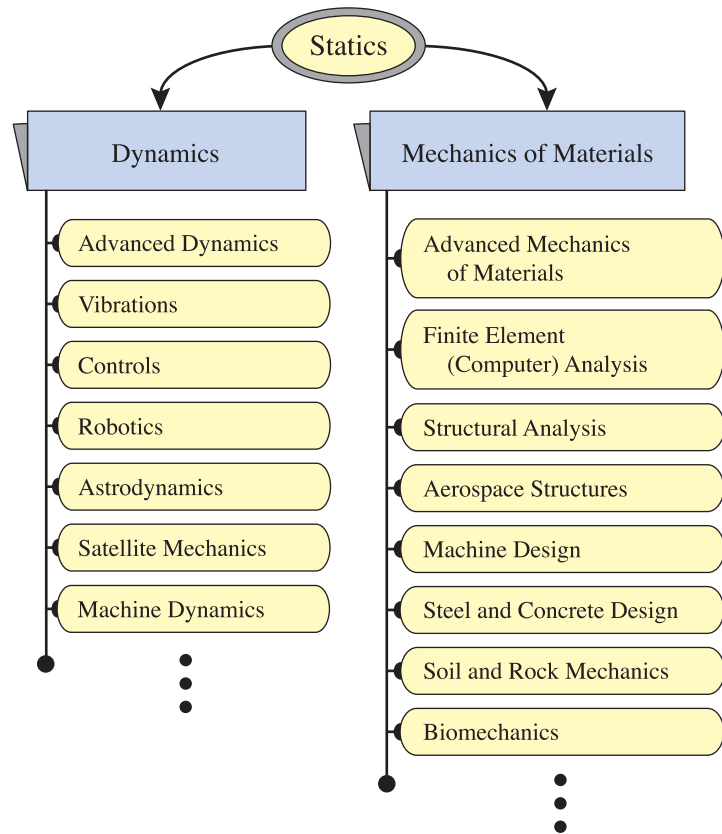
Statics

Dynamics

Advanced Dynamics

Vibrations

Controls

Robotics

Astrodynamics

Satellite Mechanics

Machine Dynamics

Mechanics of Materials

Advanced Mechanics of Materials

Finite Element (Computer) Analysis

Structural Analysis

Aerospace Structures

Machine Design

Steel and Concrete Design

Soil and Rock Mechanics

Biomechanics